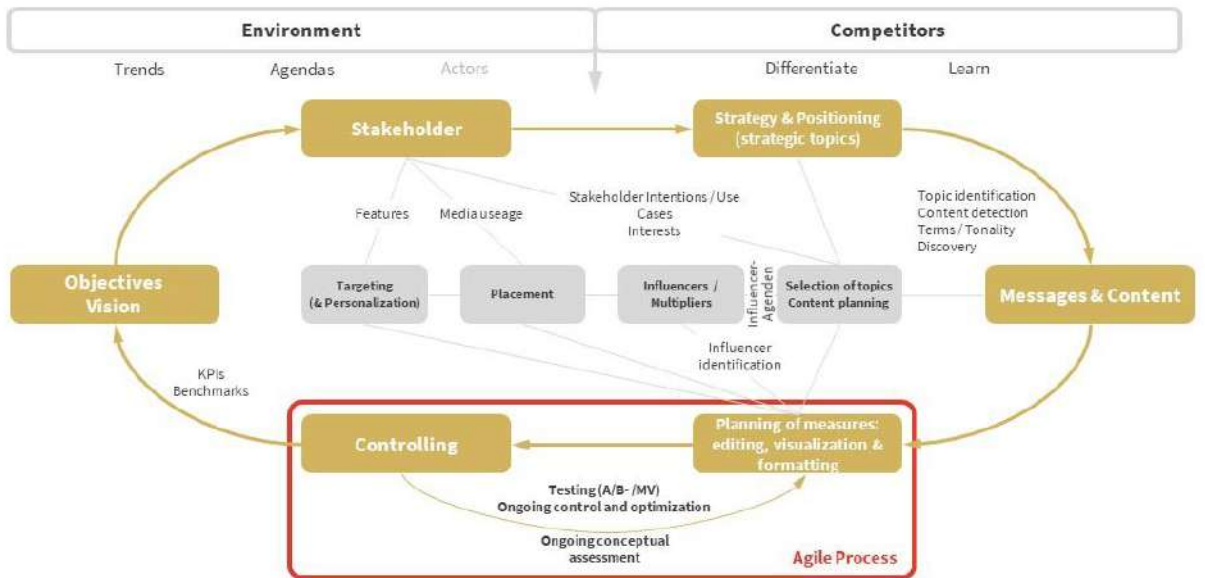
Environment

Competitors

Trends

Agendas

Actors

Differentiate

Learn

Stakeholder

Strategy & Positioning (strategic topics)

Features

Media useage

Stakeholder Intentions / Use Cases Interests

Topic identification Content detection Terms / Tonality Discovery

Objectives Vision

Targeting (& Personalization)

Placement

Influencers / Multipliers

Influencer-Agenden

Selection of topics Content planning

Messages & Content

KPIs Benchmarks

Influencer identification

Controlling

Planning of measures: editing, visualization & formatting

Testing (A/B- /MV) Ongoing control and optimization

Ongoing conceptual assessment

Agile Process